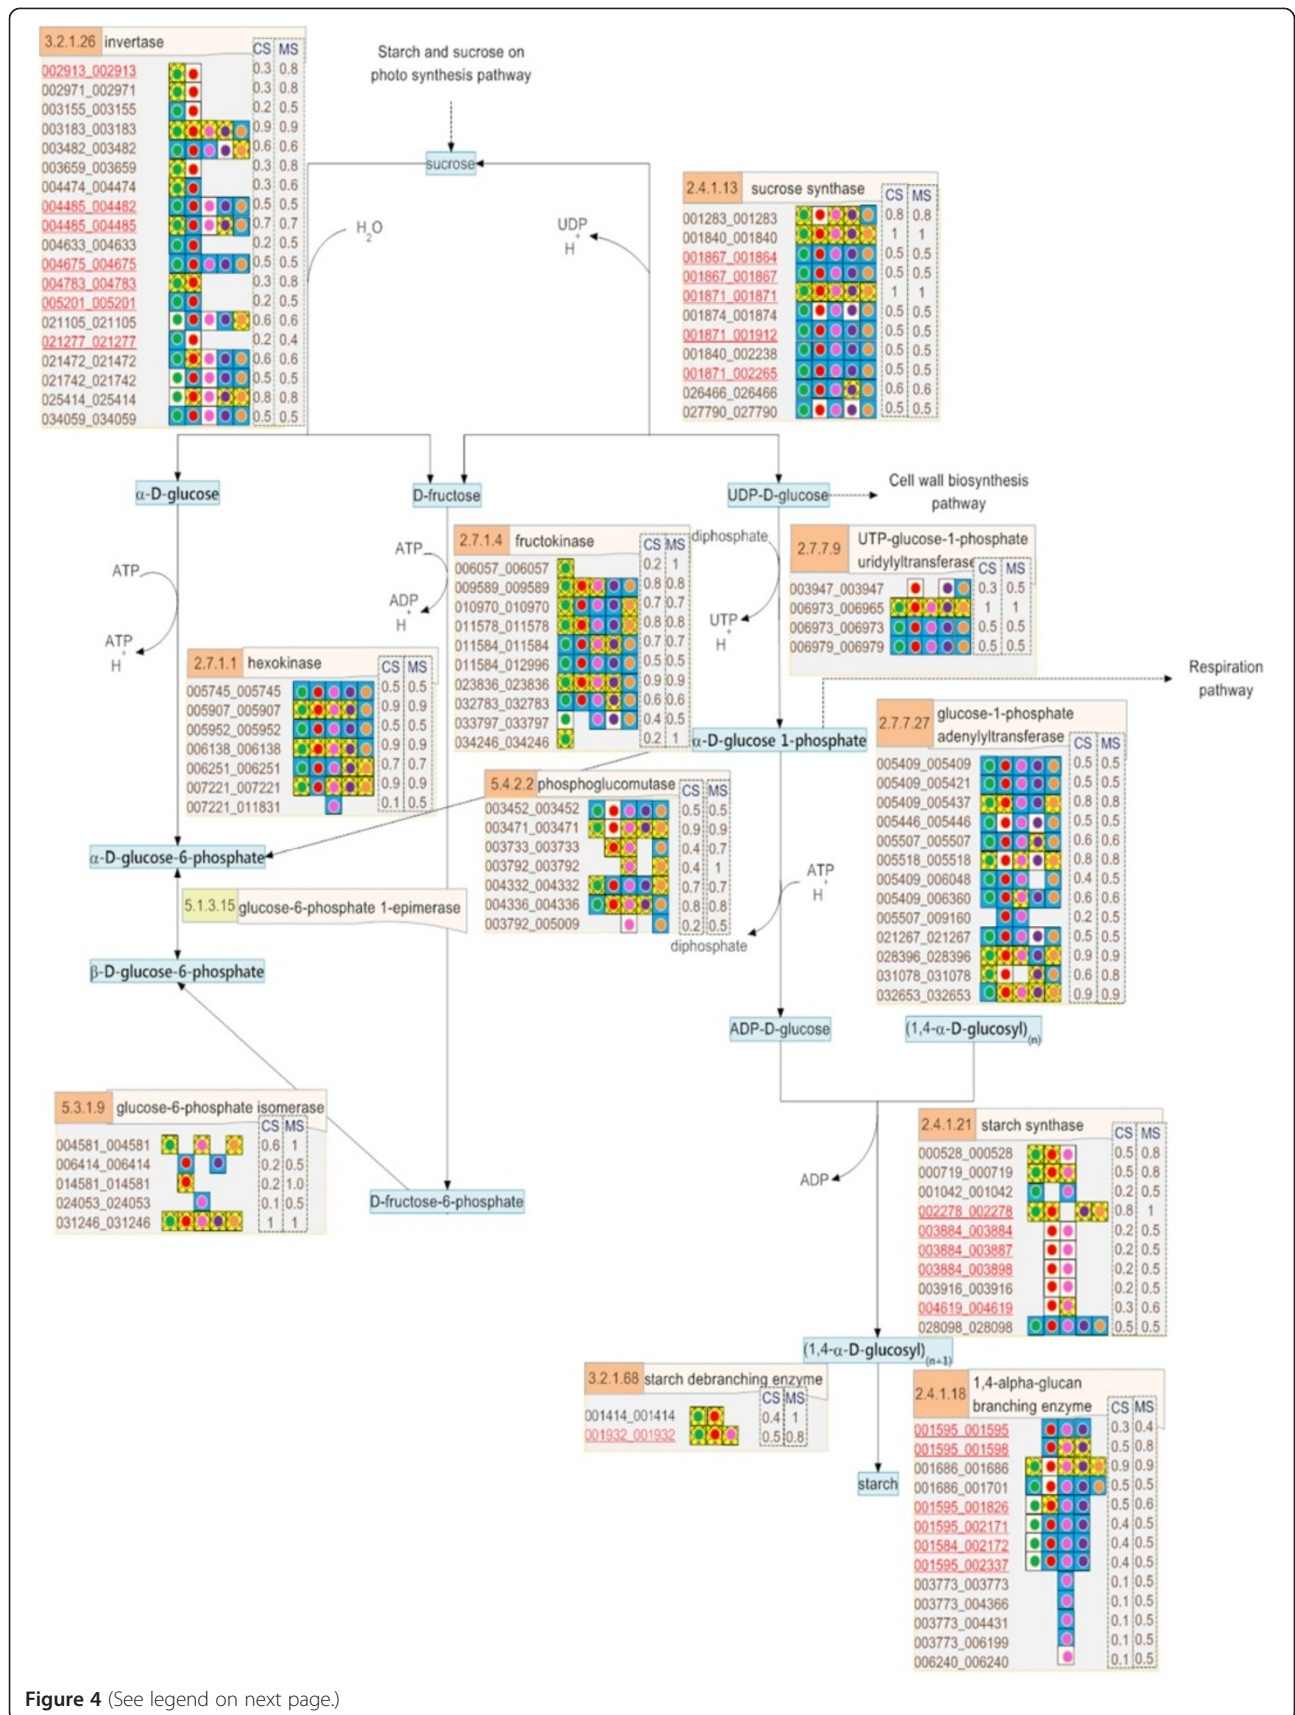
3.2.1.26 invertase

| | CS | MS |
|---|---|---|
| 002913_002913 | 0.3 | 0.8 |
| 002971_002971 | 0.3 | 0.8 |
| 003155_003155 | 0.2 | 0.5 |
| 003183_003183 | 0.9 | 0.9 |
| 003482_003482 | 0.6 | 0.6 |
| 003659_003659 | 0.3 | 0.8 |
| 004474_004474 | 0.3 | 0.6 |
| 004485_004482 | 0.5 | 0.5 |
| 004485_004485 | 0.7 | 0.7 |
| 004633_004633 | 0.2 | 0.5 |
| 004675_004675 | 0.5 | 0.5 |
| 004783_004783 | 0.3 | 0.8 |
| 005201_005201 | 0.2 | 0.5 |
| 021105_021105 | 0.6 | 0.6 |
| 021277_021277 | 0.2 | 0.4 |
| 021472_021472 | 0.6 | 0.6 |
| 021742_021742 | 0.5 | 0.5 |
| 025414_025414 | 0.8 | 0.8 |
| 034059_034059 | 0.5 | 0.5 |

Starch and sucrose on photo synthesis pathway

sucrose

$H_2O$

UDP
$H^+$

2.4.1.13 sucrose synthase

| | CS | MS |
|---|---|---|
| 001283_001283 | 0.8 | 0.8 |
| 001840_001840 | 1 | 1 |
| 001867_001864 | 0.5 | 0.5 |
| 001867_001867 | 0.5 | 0.5 |
| 001871_001871 | 1 | 1 |
| 001874_001874 | 0.5 | 0.5 |
| 001871_001912 | 0.5 | 0.5 |
| 001840_002238 | 0.5 | 0.5 |
| 001871_002265 | 0.5 | 0.5 |
| 026466_026466 | 0.6 | 0.6 |
| 027790_027790 | 0.5 | 0.5 |

α-D-glucose

D-fructose

UDP-D-glucose

Cell wall biosynthesis pathway

ATP

ATP
$H^+$

ATP

ADP
$H^+$

2.7.1.4 fructokinase

| | CS | MS |
|---|---|---|
| 006057_006057 | 0.2 | 1 |
| 009589_009589 | 0.8 | 0.8 |
| 010970_010970 | 0.7 | 0.7 |
| 011578_011578 | 0.8 | 0.8 |
| 011584_011584 | 0.7 | 0.7 |
| 011584_012996 | 0.5 | 0.5 |
| 023836_023836 | 0.9 | 0.9 |
| 032783_032783 | 0.6 | 0.6 |
| 033797_033797 | 0.4 | 0.5 |
| 034246_034246 | 0.2 | 1 |

diphosphate

UTP
$H^+$

2.7.7.9 UTP-glucose-1-phosphate uridylyltransferase

| | CS | MS |
|---|---|---|
| 003947_003947 | 0.3 | 0.5 |
| 006973_006965 | 1 | 1 |
| 006973_006973 | 0.5 | 0.5 |
| 006979_006979 | 0.5 | 0.5 |

Respiration pathway

2.7.1.1 hexokinase

| | CS | MS |
|---|---|---|
| 005745_005745 | 0.5 | 0.5 |
| 005907_005907 | 0.9 | 0.9 |
| 005952_005952 | 0.5 | 0.5 |
| 006138_006138 | 0.9 | 0.9 |
| 006251_006251 | 0.7 | 0.7 |
| 007221_007221 | 0.9 | 0.9 |
| 007221_011831 | 0.1 | 0.5 |

α-D-glucose 1-phosphate

2.7.7.27 glucose-1-phosphate adenylyltransferase

| | CS | MS |
|---|---|---|
| 005409_005409 | 0.5 | 0.5 |
| 005409_005421 | 0.5 | 0.5 |
| 005409_005437 | 0.8 | 0.8 |
| 005446_005446 | 0.5 | 0.5 |
| 005507_005507 | 0.6 | 0.6 |
| 005518_005518 | 0.8 | 0.8 |
| 005409_006048 | 0.4 | 0.5 |
| 005409_006360 | 0.6 | 0.6 |
| 005507_009160 | 0.2 | 0.5 |
| 021267_021267 | 0.5 | 0.5 |
| 028396_028396 | 0.9 | 0.9 |
| 031078_031078 | 0.6 | 0.8 |
| 032653_032653 | 0.9 | 0.9 |

5.4.2.2 phosphoglucomutase

| | CS | MS |
|---|---|---|
| 003452_003452 | 0.5 | 0.5 |
| 003471_003471 | 0.9 | 0.9 |
| 003733_003733 | 0.4 | 0.7 |
| 003792_003792 | 0.4 | 1 |
| 004332_004332 | 0.7 | 0.7 |
| 004336_004336 | 0.8 | 0.8 |
| 003792_005009 | 0.2 | 0.5 |

α-D-glucose-6-phosphate

5.1.3.15 glucose-6-phosphate 1-epimerase

ATP
$H^+$

diphosphate

β-D-glucose-6-phosphate

ADP-D-glucose

(1,4-α-D-glucosyl)$_{(n)}$

5.3.1.9 glucose-6-phosphate isomerase

| | CS | MS |
|---|---|---|
| 004581_004581 | 0.6 | 1 |
| 006414_006414 | 0.2 | 0.5 |
| 014581_014581 | 0.2 | 1.0 |
| 024053_024053 | 0.1 | 0.5 |
| 031246_031246 | 1 | 1 |

D-fructose-6-phosphate

2.4.1.21 starch synthase

| | CS | MS |
|---|---|---|
| 000528_000528 | 0.5 | 0.8 |
| 000719_000719 | 0.5 | 0.8 |
| 001042_001042 | 0.2 | 0.5 |
| 002278_002278 | 0.8 | 1 |
| 003884_003884 | 0.2 | 0.5 |
| 003884_003887 | 0.2 | 0.5 |
| 003884_003898 | 0.2 | 0.5 |
| 003916_003916 | 0.2 | 0.5 |
| 004619_004619 | 0.3 | 0.6 |
| 028098_028098 | 0.5 | 0.5 |

ADP

(1,4-α-D-glucosyl)$_{(n+1)}$

3.2.1.68 starch debranching enzyme

| | CS | MS |
|---|---|---|
| 001414_001414 | 0.4 | 1 |
| 001932_001932 | 0.5 | 0.8 |

starch

2.4.1.18 1,4-alpha-glucan branching enzyme

| | CS | MS |
|---|---|---|
| 001595_001595 | 0.3 | 0.4 |
| 001595_001598 | 0.5 | 0.8 |
| 001686_001686 | 0.9 | 0.9 |
| 001686_001701 | 0.5 | 0.5 |
| 001595_001826 | 0.5 | 0.6 |
| 001595_002171 | 0.4 | 0.5 |
| 001584_002172 | 0.4 | 0.5 |
| 001595_002337 | 0.4 | 0.5 |
| 003773_003773 | 0.1 | 0.5 |
| 003773_004366 | 0.1 | 0.5 |
| 003773_004431 | 0.1 | 0.5 |
| 003773_006199 | 0.1 | 0.5 |
| 006240_006240 | 0.1 | 0.5 |

Figure 4 (See legend on next page.)